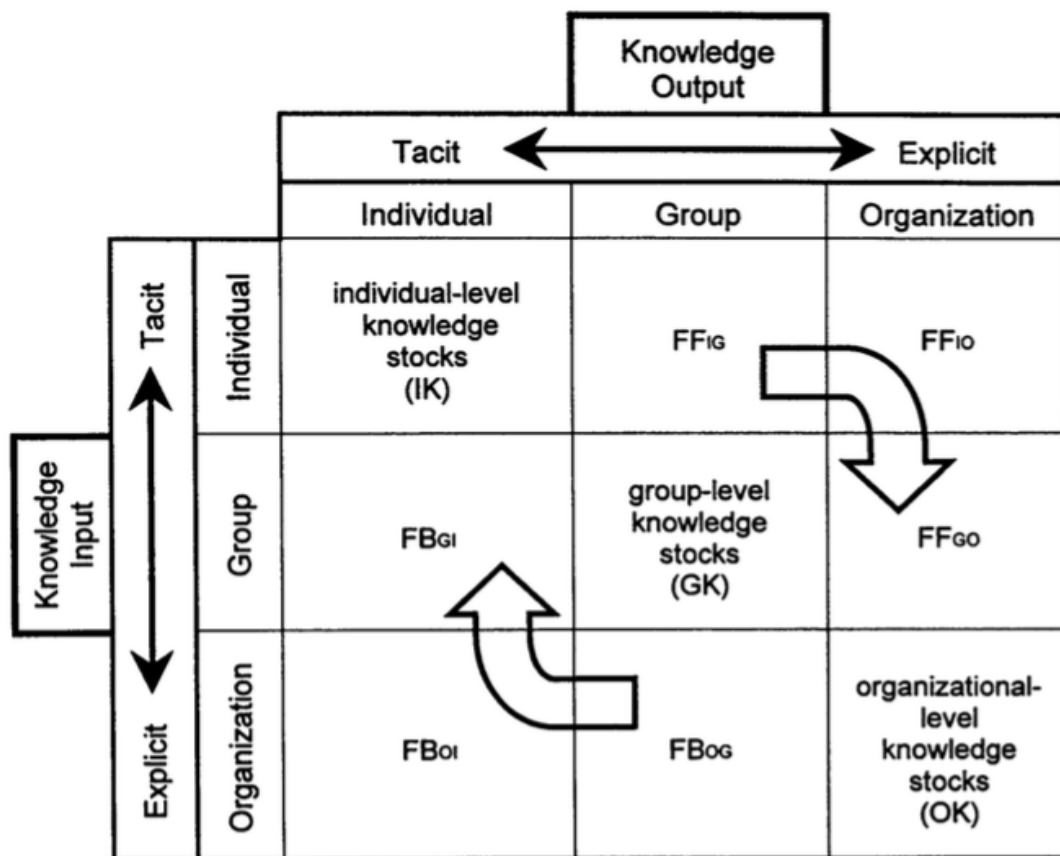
Knowledge Output

Tacit Explicit

| | Individual | Group | Organization |
|---|---|---|---|
| Individual | individual-level knowledge stocks (IK) | $FF_{IG}$ | $FF_{IO}$ |
| Group | $FB_{GI}$ | group-level knowledge stocks (GK) | $FF_{GO}$ |
| Organization | $FB_{OI}$ | $FB_{OG}$ | organizational-level knowledge stocks (OK) |

Knowledge Input

Tacit

Explicit